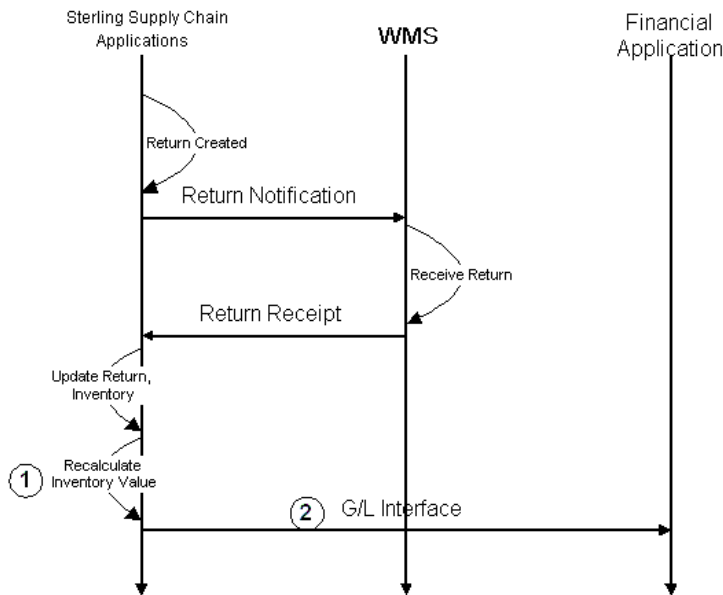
Sterling Supply Chain Applications

WMS

Financial Application

Return Created

Return Notification

Receive Return

Return Receipt

Update Return, Inventory

1

Recalculate Inventory Value

2

G/L Interface